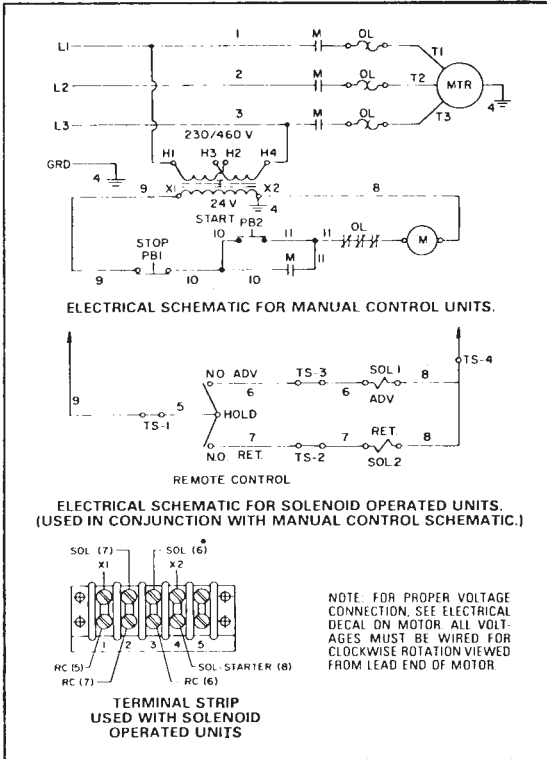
L1 1 M OL T1
L2 2 M OL T2 MTR
L3 3 M OL T3
4
230/460 V
H1 H3 H2 H4
GRD
4
9 X1 X2 8
24 V
4
START PB2
10 11 11 OL
M
STOP PB1
9 10 10 M 11

ELECTRICAL SCHEMATIC FOR MANUAL CONTROL UNITS.

N.O. ADV TS-3 SOL 1 8 TS-4
6 6 ADV
9 5
HOLD
TS-1
7 7 RET.
N.O. RET. TS-2 SOL 2 8

REMOTE CONTROL

ELECTRICAL SCHEMATIC FOR SOLENOID OPERATED UNITS. (USED IN CONJUNCTION WITH MANUAL CONTROL SCHEMATIC.)

SOL (7) SOL (6)
X1 X2
1 2 3 4 5
RC (5)
RC (7)
SOL-STARTER (8)
RC (6)

TERMINAL STRIP USED WITH SOLENOID OPERATED UNITS

NOTE: FOR PROPER VOLTAGE CONNECTION, SEE ELECTRICAL DECAL ON MOTOR. ALL VOLTAGES MUST BE WIRED FOR CLOCKWISE ROTATION VIEWED FROM LEAD END OF MOTOR.